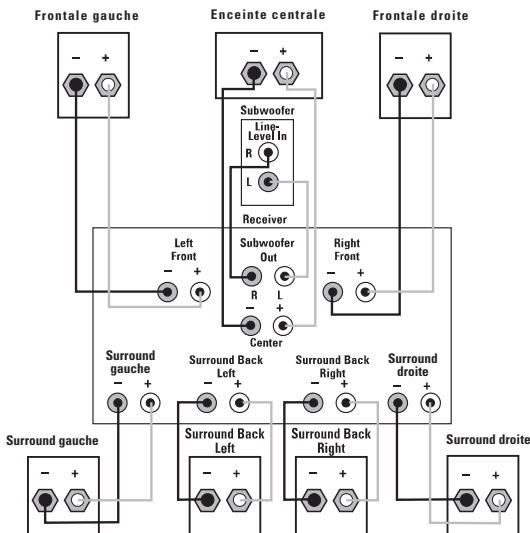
Frontale gauche

Enceinte centrale

Frontale droite

– +

– +

– +

Subwoofer

Line-Level In

R

L

Receiver

Left Front

– +

Subwoofer Out

R L

– +

Center

Right Front

– +

Surround gauche

– +

Surround Back Left

Surround Back Right

Surround droite

– +

Surround gauche

– +

Surround Back Left

– +

Surround Back Right

– +

Surround droite

– +